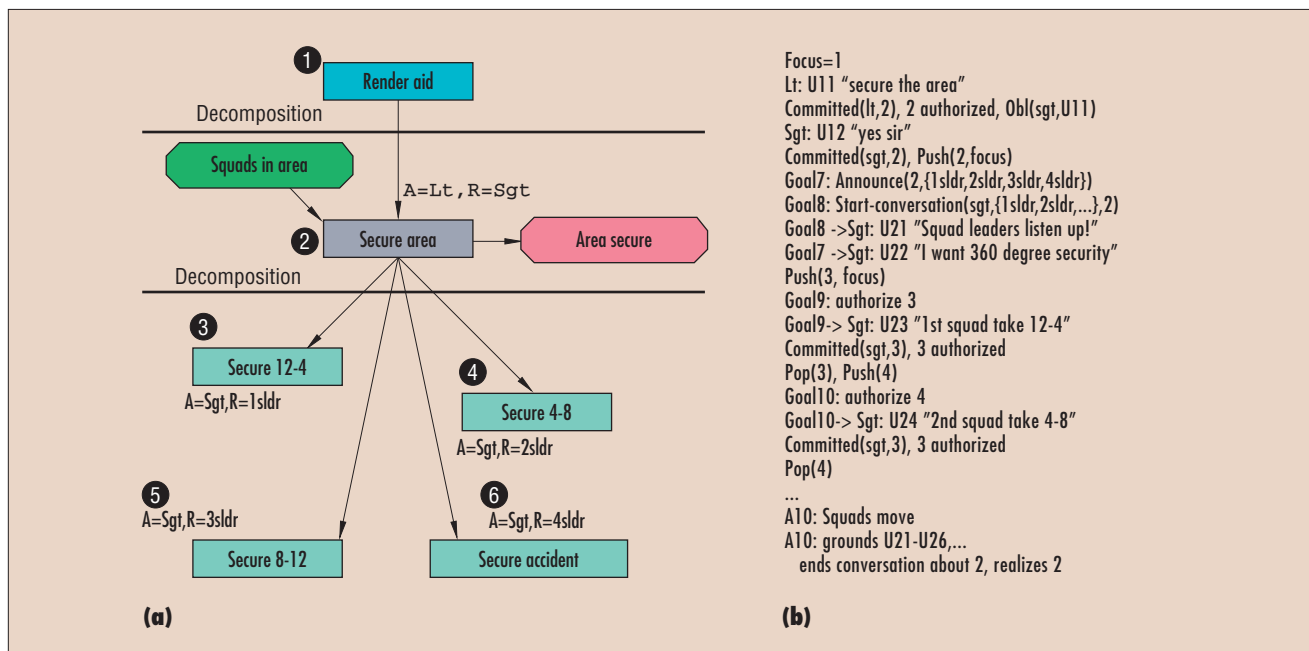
1
Render aid
Decomposition
Squads in area
A=Lt,R=Sgt
2
Secure area
Area secure
Decomposition
3
Secure 12-4
A=Sgt,R=1sldr
4
Secure 4-8
A=Sgt,R=2sldr
5
A=Sgt,R=3sldr
Secure 8-12
6
A=Sgt,R=4sldr
Secure accident
(a)

Focus=1
Lt: U11 "secure the area"
Committed(lt,2), 2 authorized, Obl(sgt,U11)
Sgt: U12 "yes sir"
Committed(sgt,2), Push(2,focus)
Goal7: Announce(2,{1sldr,2sldr,3sldr,4sldr})
Goal8: Start-conversation(sgt,{1sldr,2sldr,...},2)
Goal8 ->Sgt: U21 "Squad leaders listen up!"
Goal7 ->Sgt: U22 "I want 360 degree security"
Push(3, focus)
Goal9: authorize 3
Goal9-> Sgt: U23 "1st squad take 12-4"
Committed(sgt,3), 3 authorized
Pop(3), Push(4)
Goal10: authorize 4
Goal10-> Sgt: U24 "2nd squad take 4-8"
Committed(sgt,3), 3 authorized
Pop(4)
...
A10: Squads move
A10: grounds U21-U26,...
ends conversation about 2, realizes 2
(b)